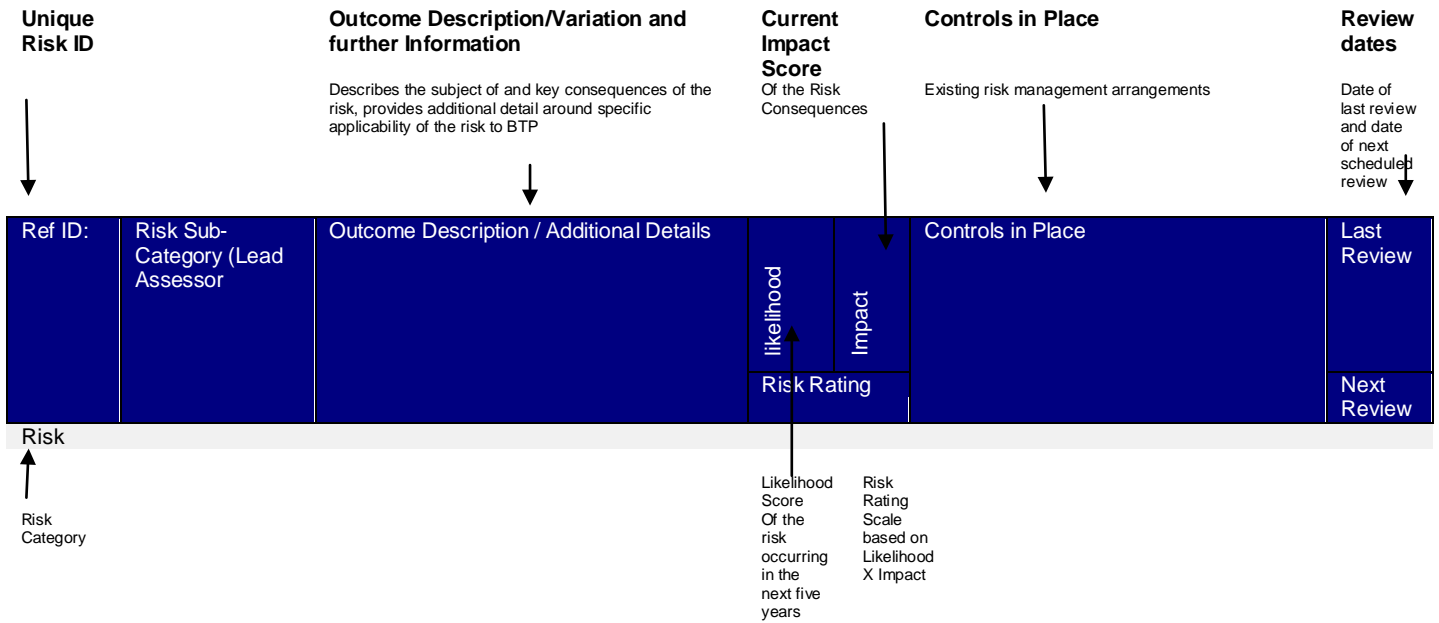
Unique Risk ID

Outcome Description/Variation and further Information

Describes the subject of and key consequences of the risk, provides additional detail around specific applicability of the risk to BTP

Current Impact Score
Of the Risk Consequences

Controls in Place

Existing risk management arrangements

Review dates

Date of last review and date of next scheduled review

| Ref ID: | Risk Sub-Category (Lead Assessor | Outcome Description / Additional Details | likelihood | Impact | Controls in Place | Last Review |
|---|---|---|---|---|---|---|
| | | | Risk Rating | | | Next Review |

Risk

Risk Category

Likelihood Score Of the risk occurring in the next five years

Risk Rating Scale based on Likelihood X Impact